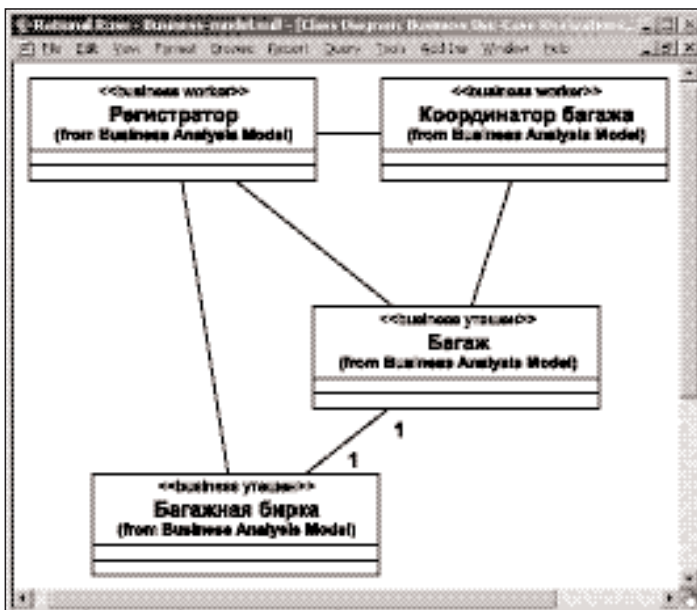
Rational Rose - Business model.mdl - [Class Diagram: Business Use Case Realization...]

File Edit View Format Browse Report Query Tools Add-Ins Window Help

<<business worker>>
Регистратор
(from Business Analysis Model)

<<business worker>>
Координатор багажа
(from Business Analysis Model)

<<business entity>>
Багаж
(from Business Analysis Model)

1

1

<<business entity>>
Багажная бирка
(from Business Analysis Model)